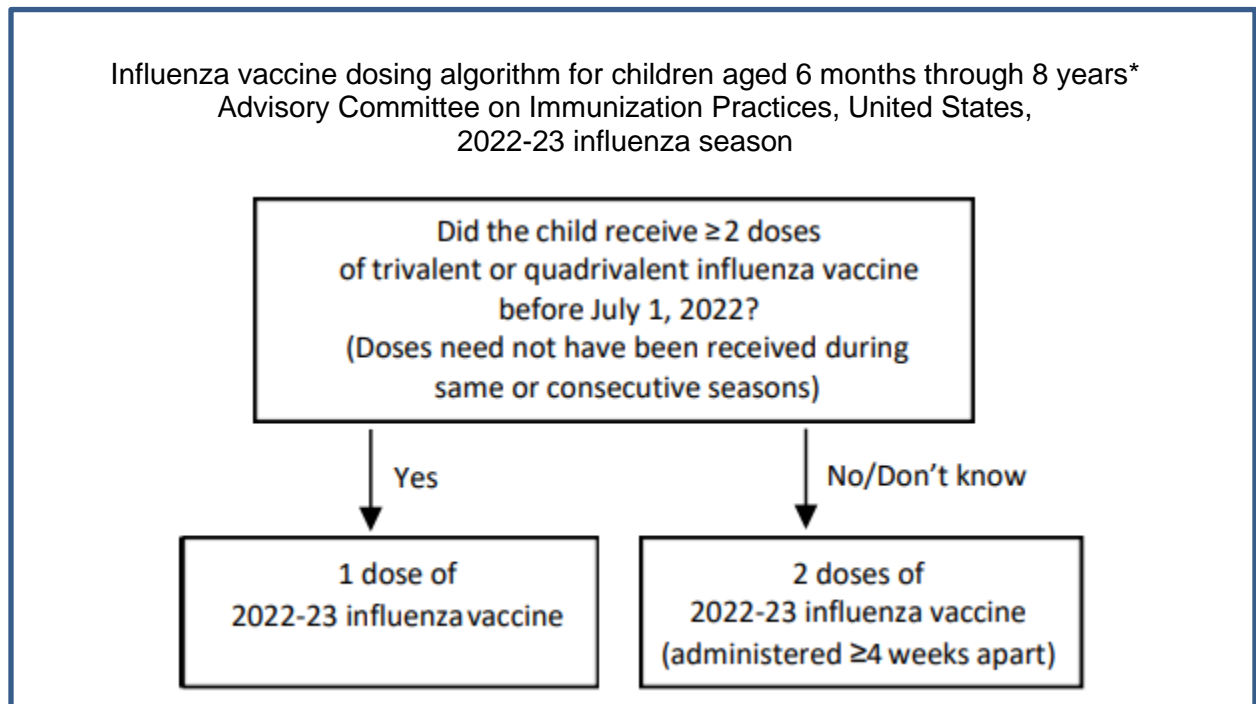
Influenza vaccine dosing algorithm for children aged 6 months through 8 years* Advisory Committee on Immunization Practices, United States, 2022-23 influenza season

Did the child receive $\geq 2$ doses of trivalent or quadrivalent influenza vaccine before July 1, 2022? (Doses need not have been received during same or consecutive seasons)

Yes

No/Don't know

1 dose of 2022-23 influenza vaccine

2 doses of 2022-23 influenza vaccine (administered $\geq 4$ weeks apart)